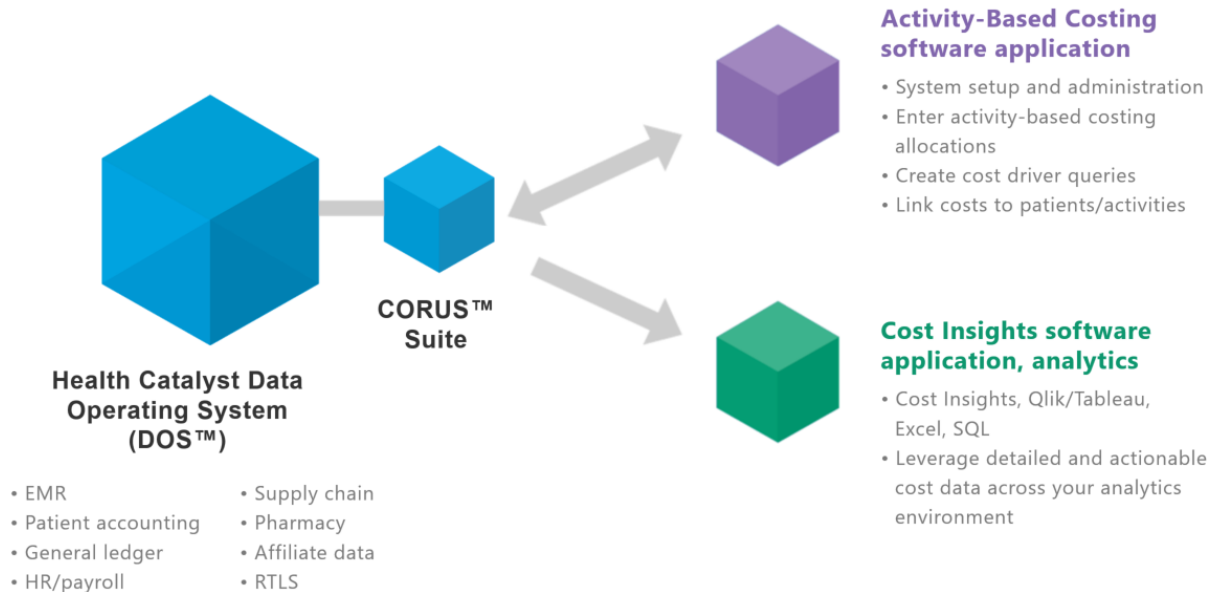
Health Catalyst Data Operating System (DOS™)

• EMR
• Patient accounting
• General ledger
• HR/payroll

• Supply chain
• Pharmacy
• Affiliate data
• RTLS

CORUS™ Suite

Activity-Based Costing software application

• System setup and administration
• Enter activity-based costing allocations
• Create cost driver queries
• Link costs to patients/activities

Cost Insights software application, analytics

• Cost Insights, Qlik/Tableau, Excel, SQL
• Leverage detailed and actionable cost data across your analytics environment